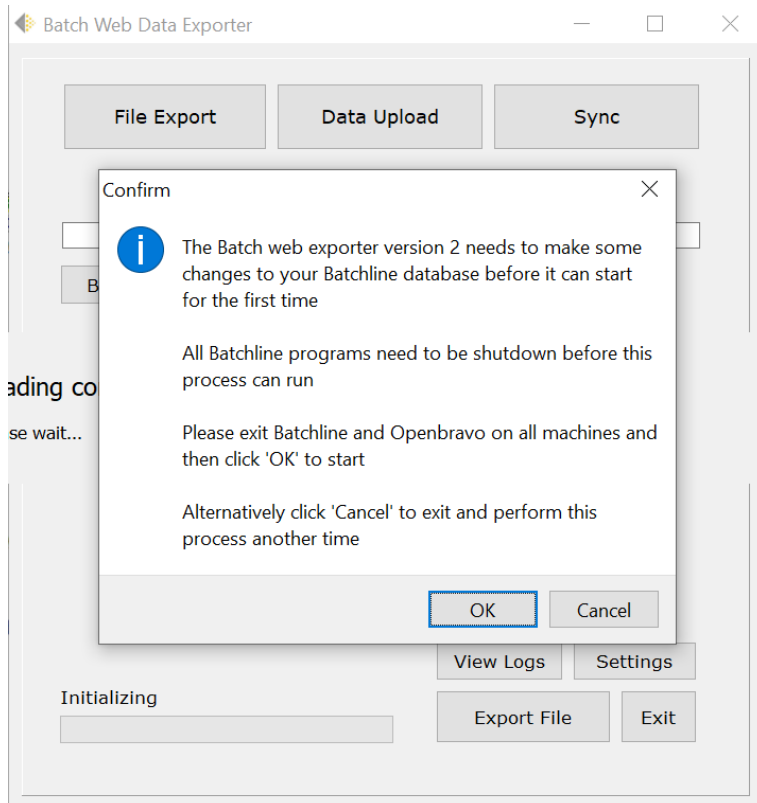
Batch Web Data Exporter

File Export
Data Upload
Sync

B

ading co
se wait...

Confirm

The Batch web exporter version 2 needs to make some changes to your Batchline database before it can start for the first time

All Batchline programs need to be shutdown before this process can run

Please exit Batchline and Openbravo on all machines and then click 'OK' to start

Alternatively click 'Cancel' to exit and perform this process another time

OK
Cancel

View Logs
Settings

Initializing

Export File
Exit